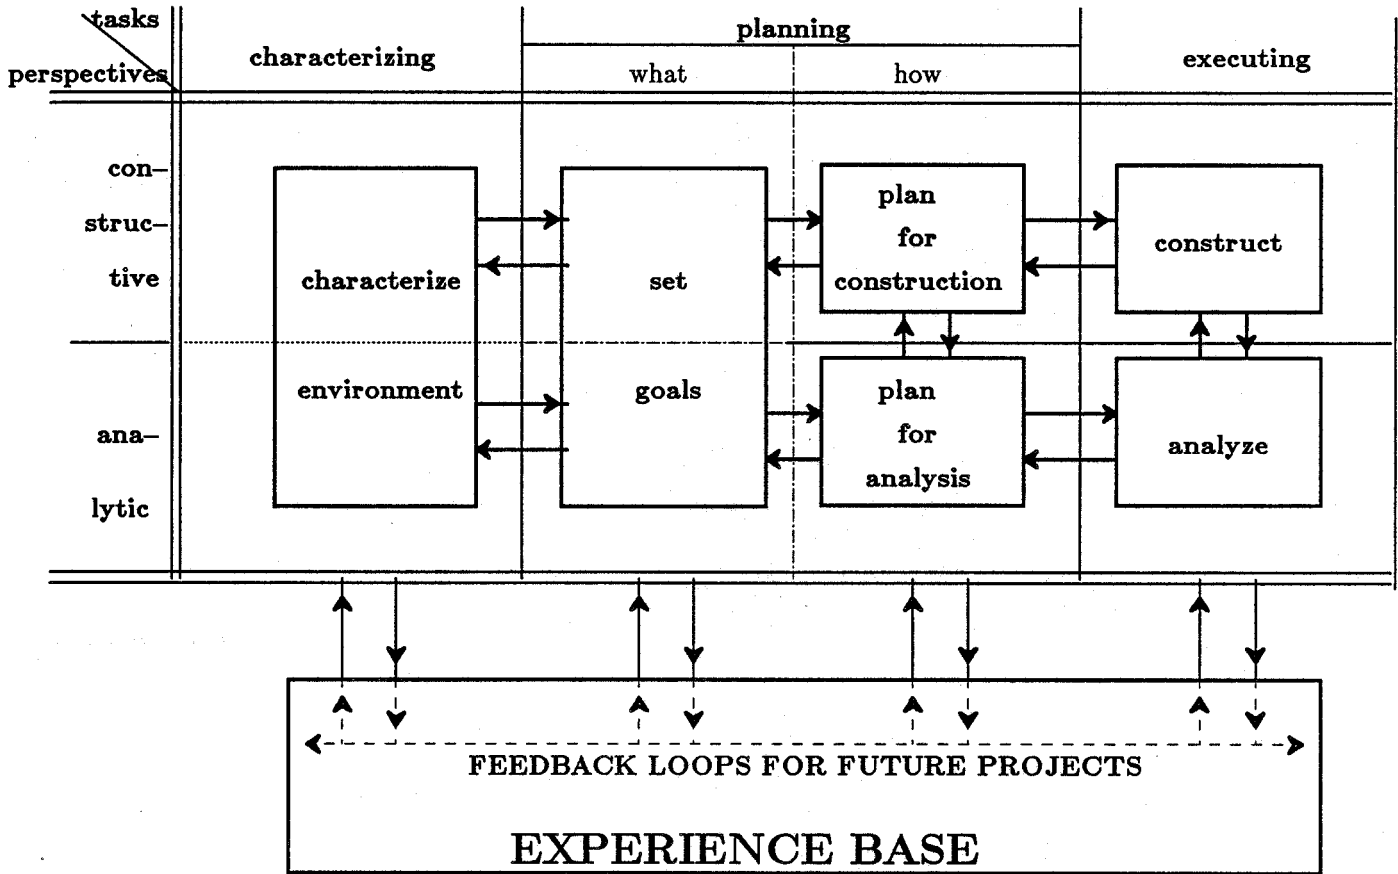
tasks
perspectives
characterizing
planning
what
how
executing

constructive
analytic

characterize environment
set goals
plan for construction
plan for analysis
construct
analyze

FEEDBACK LOOPS FOR FUTURE PROJECTS

EXPERIENCE BASE